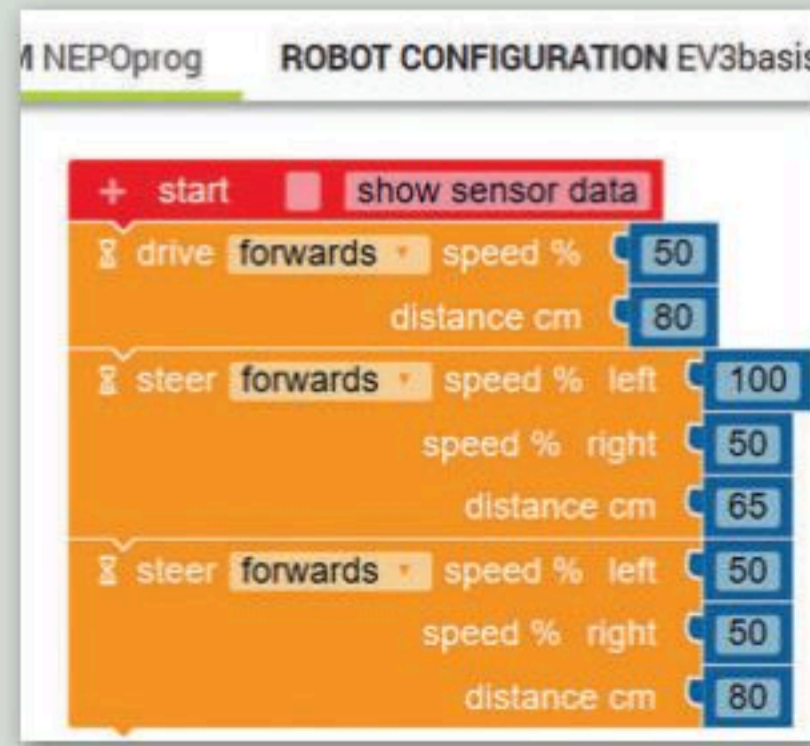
M NEPOprog ROBOT CONFIGURATION EV3basis

+ start show sensor data

drive forwards speed % 50
distance cm 80

steer forwards speed % left 100
speed % right 50
distance cm 65

steer forwards speed % left 50
speed % right 50
distance cm 80